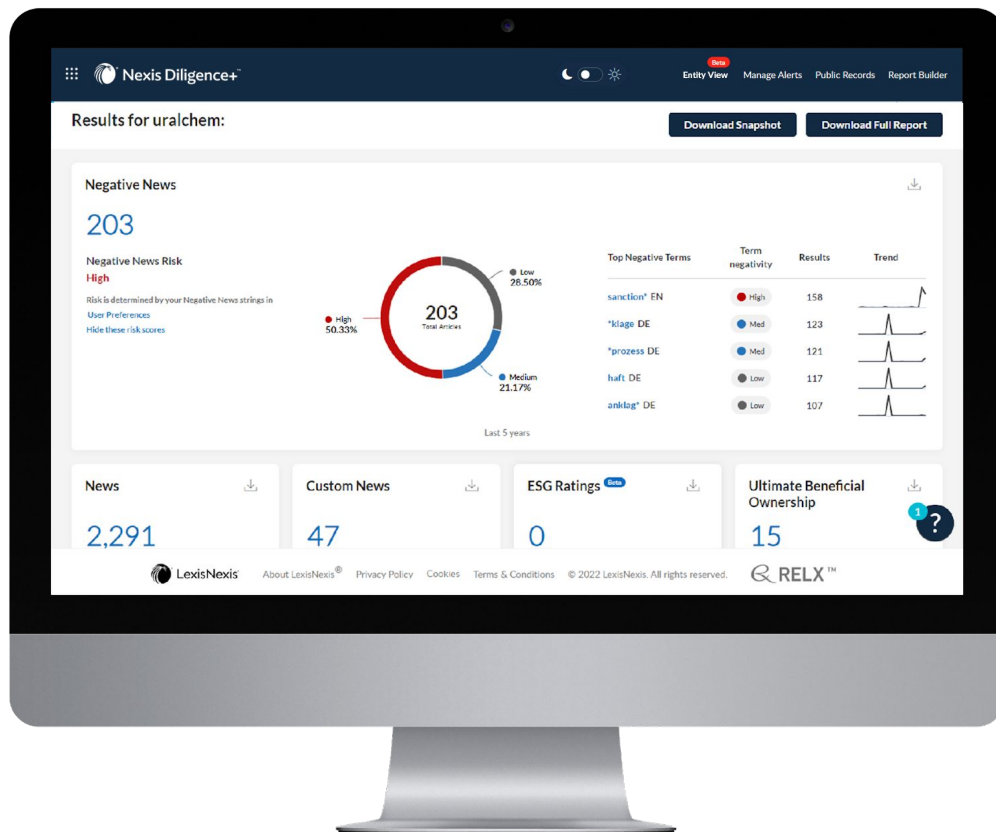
Nexis Diligence+™

Beta
Entity View Manage Alerts Public Records Report Builder

Results for uralchem:

Download Snapshot Download Full Report

Negative News

203

Negative News Risk
High

Risk is determined by your Negative News strings in User Preferences
Hide these risk scores

High 50.33%

203
Total Articles

Low 28.50%

Medium 21.17%

Last 5 years

| Top Negative Terms | Term negativity | Results | Trend |
|---|---|---|---|
| sanction* EN | High | 158 | |
| *klage DE | Med | 123 | |
| *prozess DE | Med | 121 | |
| haft DE | Low | 117 | |
| anklag* DE | Low | 107 | |

News
2,291

Custom News
47

ESG Ratings Beta
0

Ultimate Beneficial Ownership
15

1 ?

LexisNexis About LexisNexis® Privacy Policy Cookies Terms & Conditions © 2022 LexisNexis. All rights reserved. RELX™